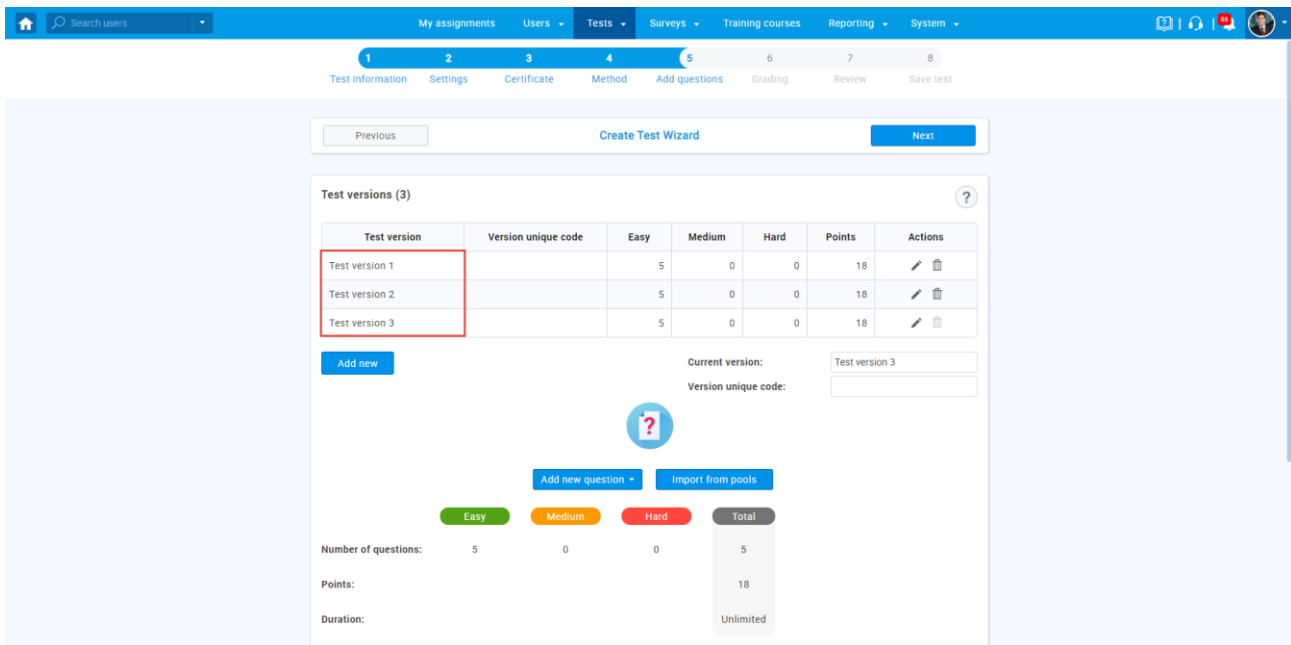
Search users

My assignments Users Tests Surveys Training courses Reporting System

86

1 Test information
2 Settings
3 Certificate
4 Method
5 Add questions
6 Grading
7 Review
8 Save test

Previous
Create Test Wizard
Next

Test versions (3)

?

| Test version | Version unique code | Easy | Medium | Hard | Points | Actions |
|---|---|---|---|---|---|---|
| Test version 1 | | 5 | 0 | 0 | 18 | |
| Test version 2 | | 5 | 0 | 0 | 18 | |
| Test version 3 | | 5 | 0 | 0 | 18 | |

Add new

Current version: Test version 3
Version unique code:

?

Add new question
Import from pools

| | Easy | Medium | Hard | Total |
|---|---|---|---|---|
| Number of questions: | 5 | 0 | 0 | 5 |
| Points: | | | | 18 |
| Duration: | | | | Unlimited |